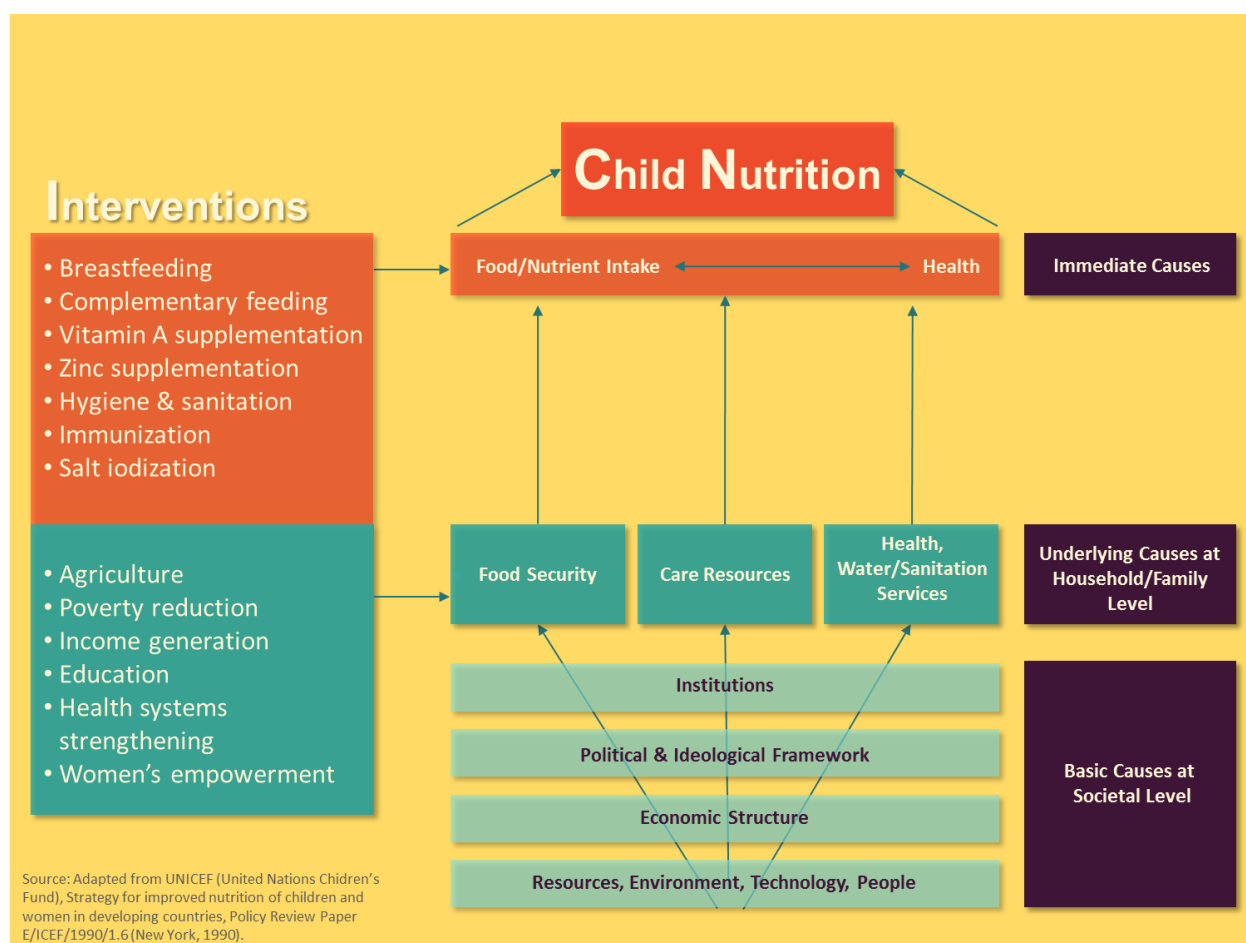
Child Nutrition

Interventions

• Breastfeeding
• Complementary feeding
• Vitamin A supplementation
• Zinc supplementation
• Hygiene & sanitation
• Immunization
• Salt iodization

• Agriculture
• Poverty reduction
• Income generation
• Education
• Health systems strengthening
• Women's empowerment

Food/Nutrient Intake

Health

Immediate Causes

Food Security

Care Resources

Health, Water/Sanitation Services

Underlying Causes at Household/Family Level

Institutions

Political & Ideological Framework

Economic Structure

Resources, Environment, Technology, People

Basic Causes at Societal Level

Source: Adapted from UNICEF (United Nations Children's Fund), Strategy for improved nutrition of children and women in developing countries, Policy Review Paper E/ICEF/1990/1.6 (New York, 1990).